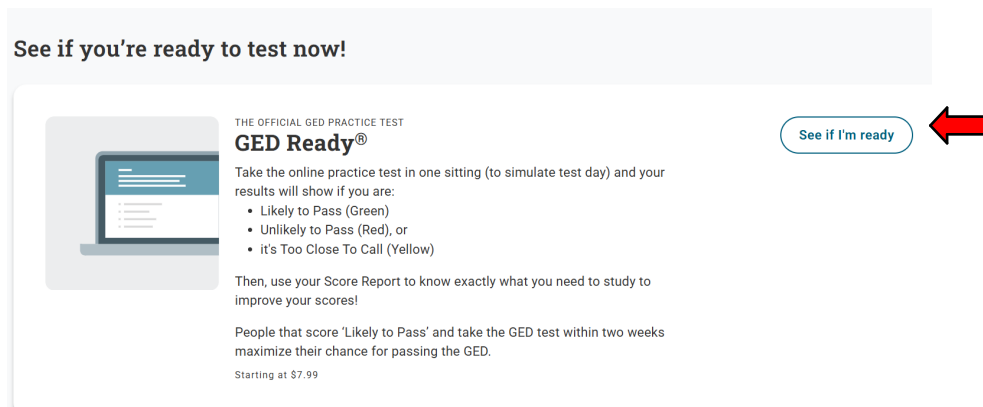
See if you're ready to test now!

THE OFFICIAL GED PRACTICE TEST

GED Ready®

Take the online practice test in one sitting (to simulate test day) and your results will show if you are:

- Likely to Pass (Green)
- Unlikely to Pass (Red), or
- it's Too Close To Call (Yellow)

Then, use your Score Report to know exactly what you need to study to improve your scores!

People that score 'Likely to Pass' and take the GED test within two weeks maximize their chance for passing the GED.

Starting at $7.99

See if I'm ready